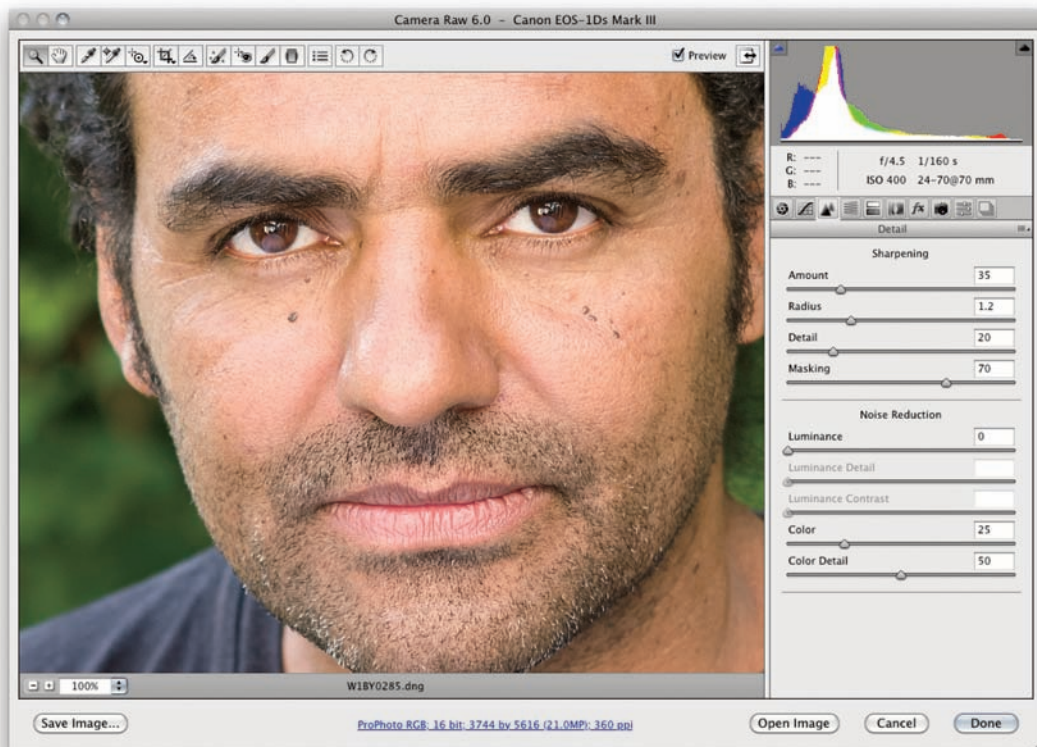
Camera Raw 6.0 - Canon EOS-1Ds Mark III

Preview

R: ---
G: ---
B: ---

f/4.5 1/160 s
ISO 400 24-70@70 mm

Detail

Sharpening

Amount 35

Radius 1.2

Detail 20

Masking 70

Noise Reduction

Luminance 0

Luminance Detail

Luminance Contrast

Color 25

Color Detail 50

100%

W1BY0285.dng

Save Image...

ProPhoto RGB; 16 bit; 3744 by 5616 (21.0MP); 360 ppi

Open Image

Cancel

Done